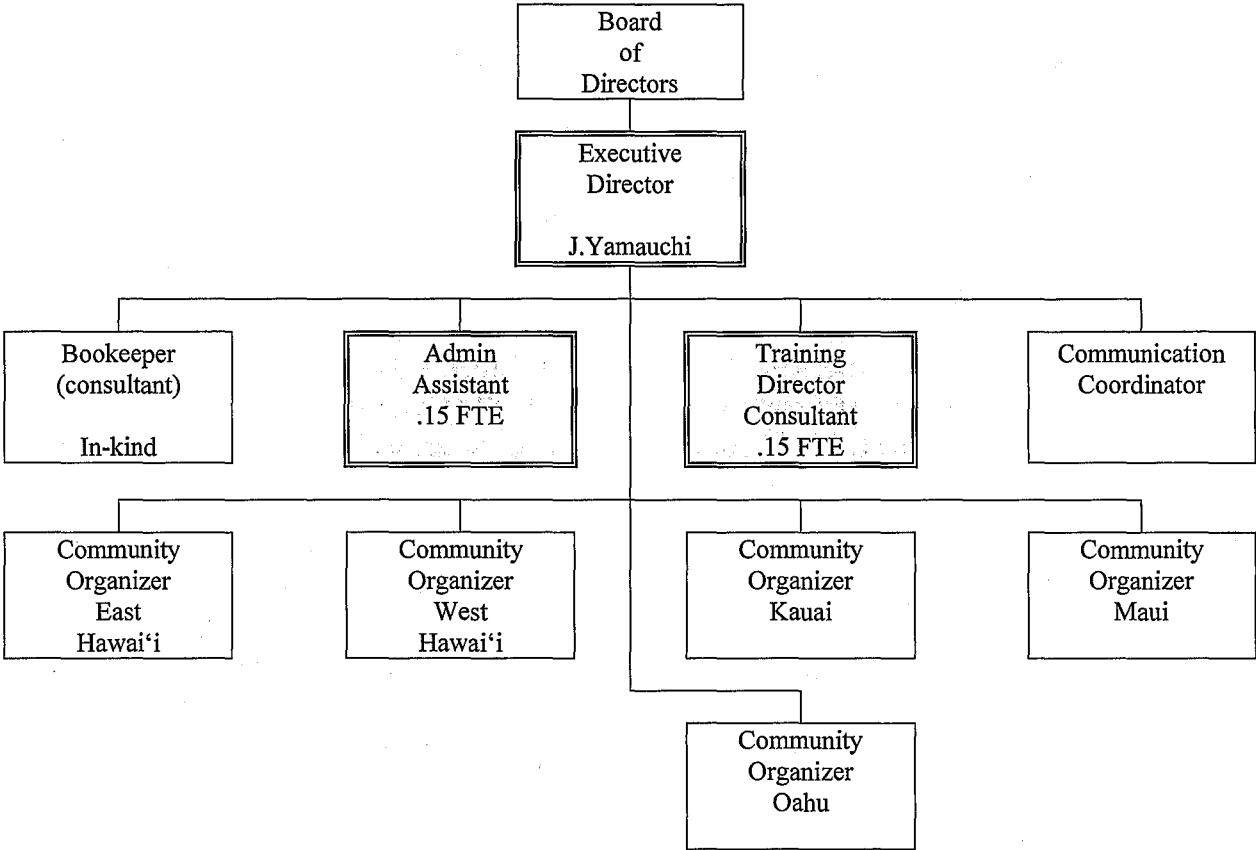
Board of Directors

Executive Director

J.Yamauchi

Bookeeper (consultant)

In-kind

Admin Assistant .15 FTE

Training Director Consultant .15 FTE

Communication Coordinator

Community Organizer East Hawai‘i

Community Organizer West Hawai‘i

Community Organizer Kauai

Community Organizer Maui

Community Organizer Oahu